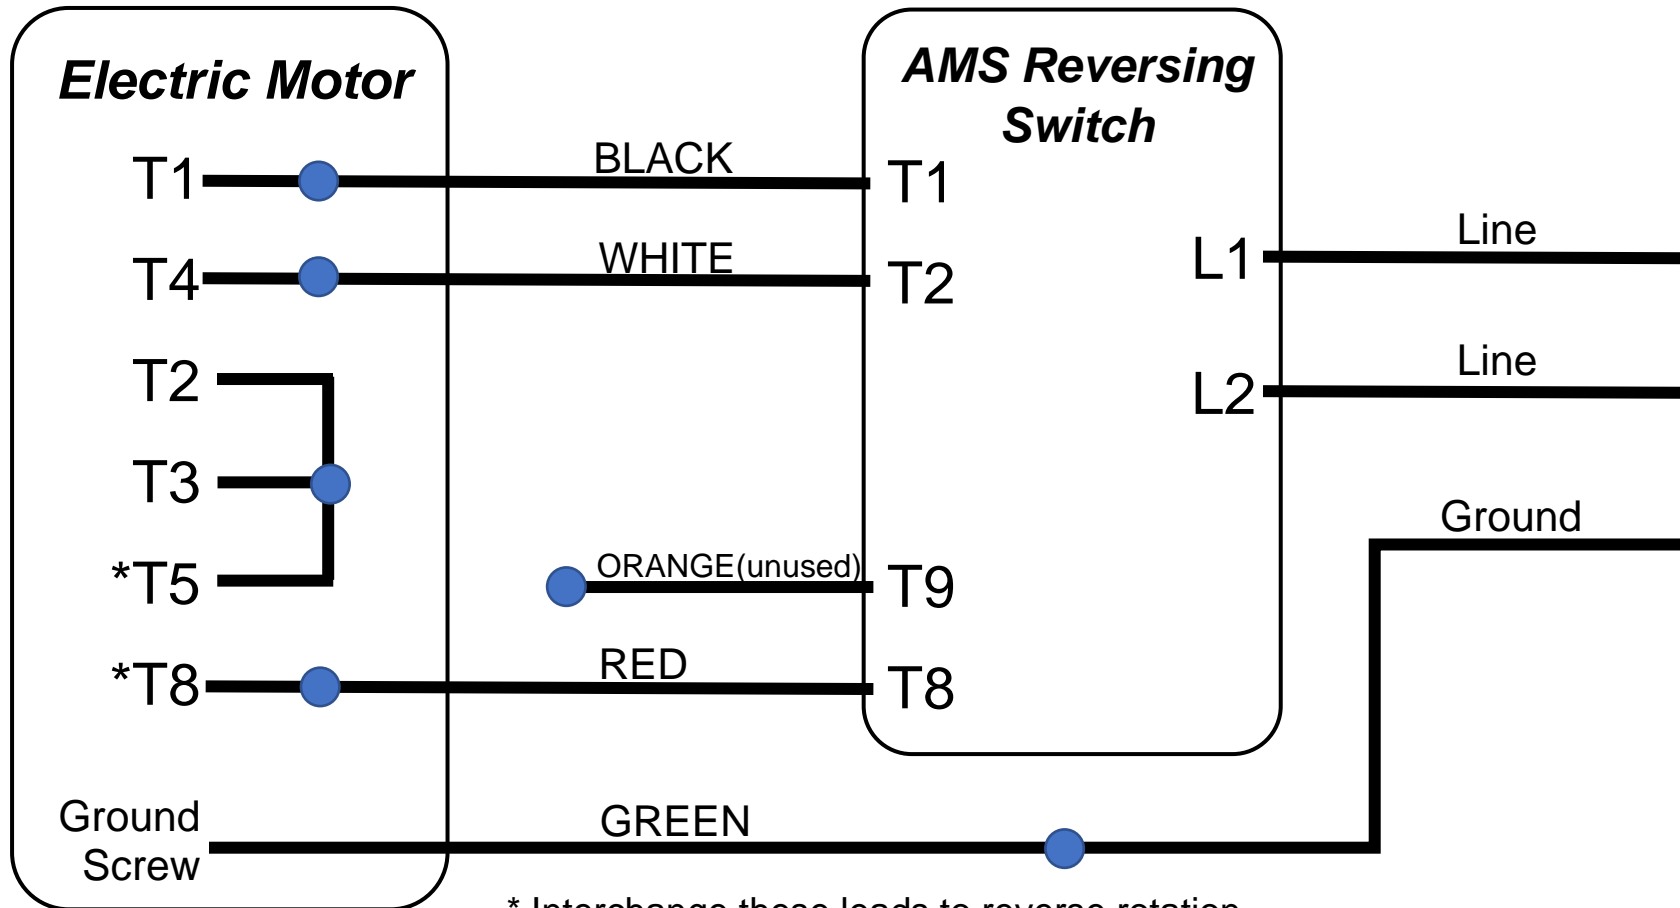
Electric Motor

T1

T4

T2

T3

*T5

*T8

Ground Screw

BLACK

WHITE

ORANGE(unused)

RED

GREEN

AMS Reversing Switch

T1

T2

T9

T8

L1

L2

Line

Line

Ground

* Interchange these leads to reverse rotation